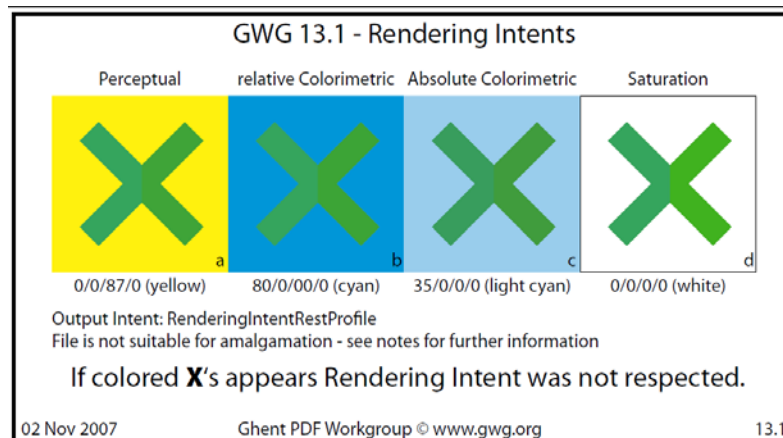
GWG 13.1 - Rendering Intents

Perceptual

relative Colorimetric

Absolute Colorimetric

Saturation

a

b

c

d

0/0/87/0 (yellow)

80/0/00/0 (cyan)

35/0/0/0 (light cyan)

0/0/0/0 (white)

Output Intent: RenderingIntentRestProfile
File is not suitable for amalgamation - see notes for further information

If colored **X**'s appears Rendering Intent was not respected.

02 Nov 2007

Ghent PDF Workgroup © www.gwg.org

13.1